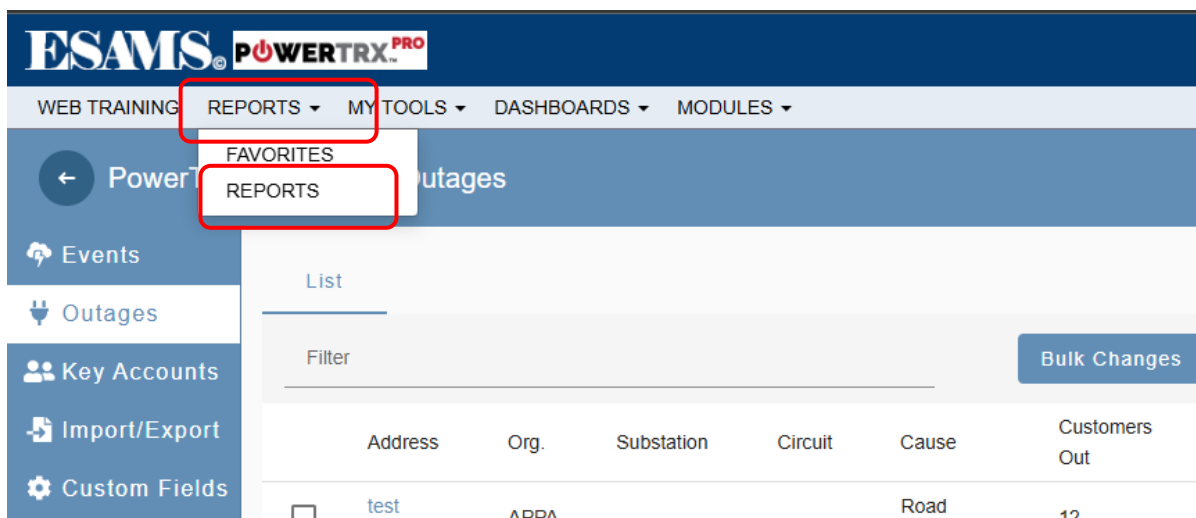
ESAMS© POWERTRX PRO

WEB TRAINING REPORTS ▾ MY TOOLS ▾ DASHBOARDS ▾ MODULES ▾

FAVORITES
REPORTS

← PowerT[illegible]utages

Events
Outages
Key Accounts
Import/Export
Custom Fields

List

Filter

Bulk Changes

| | Address | Org. | Substation | Circuit | Cause | Customers Out |
|---|---|---|---|---|---|---|
| ☐ | test | APPA | | | Road | 12 |